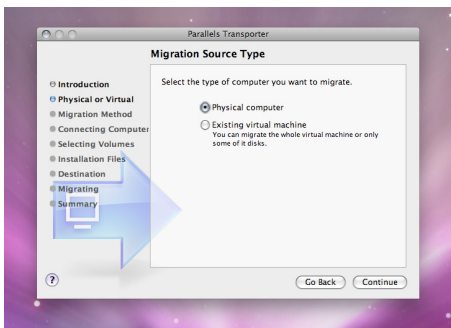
Parallels Transporter

Migration Source Type

Introduction
Physical or Virtual
Migration Method
Connecting Computer
Selecting Volumes
Installation Files
Destination
Migrating
Summary

Select the type of computer you want to migrate.

Physical computer

Existing virtual machine
You can migrate the whole virtual machine or only some of it disks.

?

Go Back
Continue